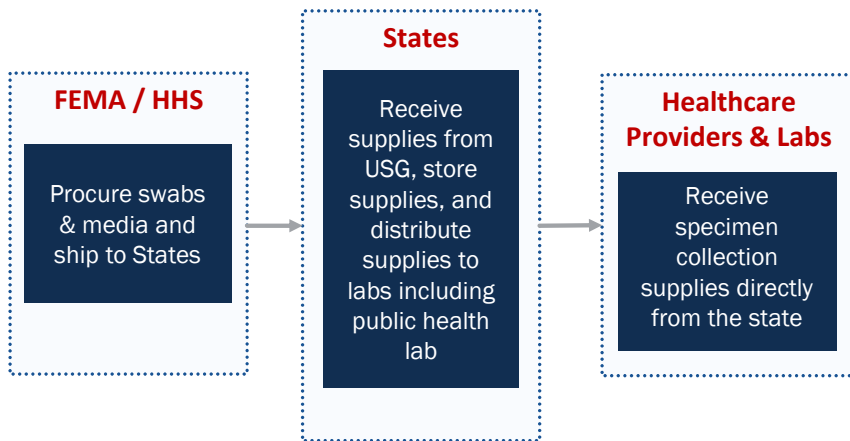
FEMA / HHS

Procure swabs & media and ship to States

States

Receive supplies from USG, store supplies, and distribute supplies to labs including public health lab

Healthcare Providers & Labs

Receive specimen collection supplies directly from the state